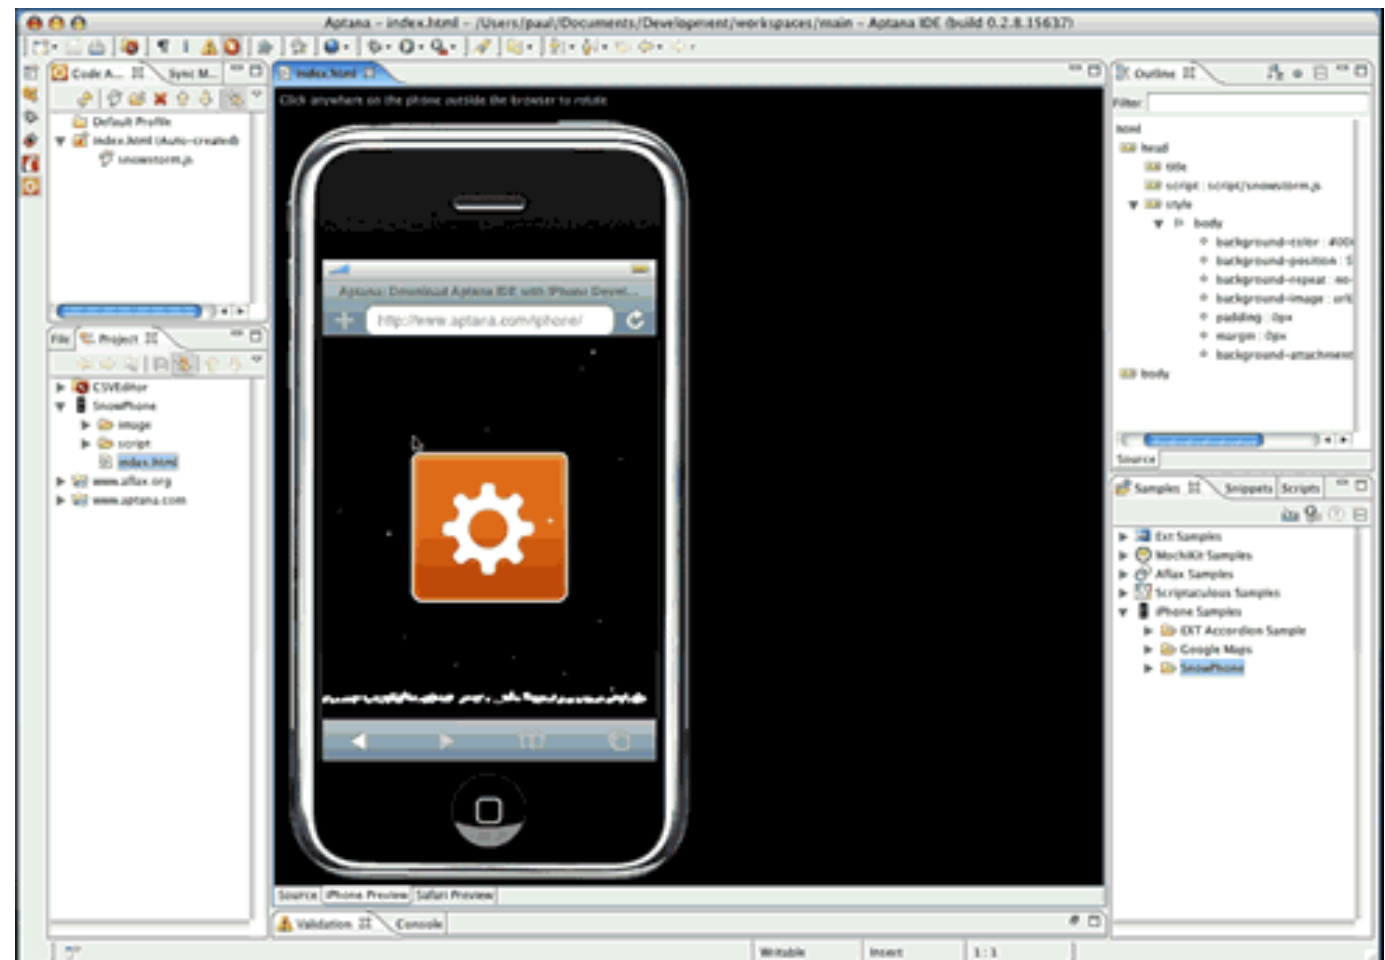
Aptana - index.html - /Users/paul/Documents/Development/workspaces/main - Aptana IDE (build 0.2.8.15637)

Code A... Sync M...

Default Profile
index.html (Auto-created)
snowstorm.js

File Project

CSVEditor
SnowPhone
image
script
index.html
www.aflax.org
www.aptana.com

index.html

Click anywhere on the phone outside the browser to rotate

Aptana: Download Aptana IDE with iPhone Devel...

http://www.aptana.com/iphone/

Source iPhone Preview Safari Preview

Validation Console

Outline

Filter

html
head
title
script : script/snowstorm.js
style
body
background-color : #00
background-position : 1
background-repeat : no-
background-image : url
padding : 0px
margin : 0px
background-attachment
body

Source

Samples Snippets Scripts

Ext Samples
MochiKit Samples
Aflax Samples
Scriptaculous Samples
iPhone Samples
EXT Accordion Sample
Google Maps
SnowPhone

Writable Insert 1 : 1